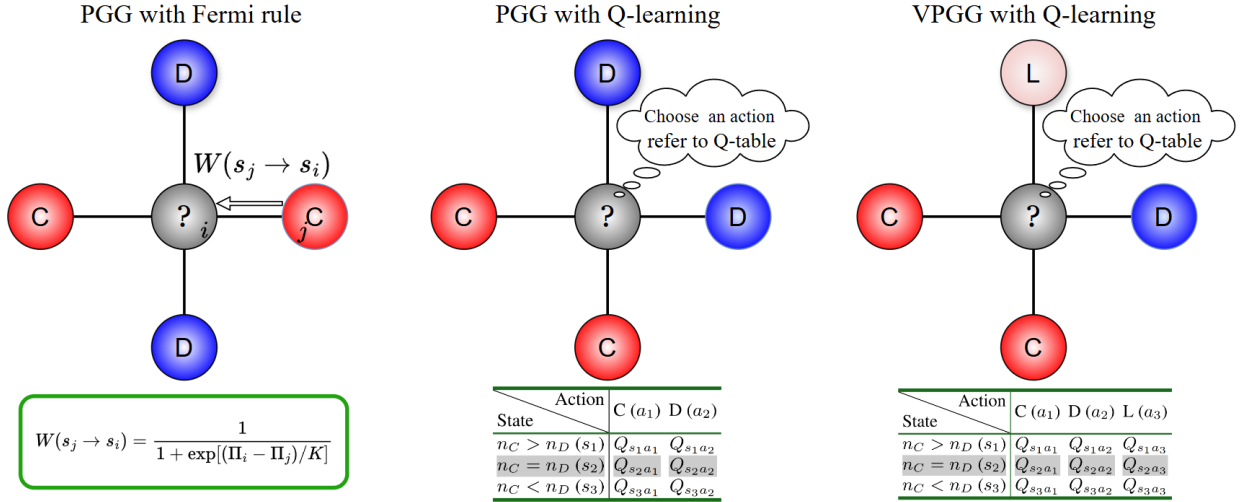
PGG with Fermi rule

D

$W(s_j \rightarrow s_i)$

C ? $i$ C $j$

D

$W(s_j \rightarrow s_i) = \frac{1}{1+\exp[(\Pi_i - \Pi_j)/K]}$

PGG with Q-learning

D

Choose an action refer to Q-table

C ? D

C

| Action / State | C ($a_1$) | D ($a_2$) |
|---|---|---|
| $n_C > n_D$ ($s_1$) | $Q_{s_1a_1}$ | $Q_{s_1a_2}$ |
| $n_C = n_D$ ($s_2$) | $Q_{s_2a_1}$ | $Q_{s_2a_2}$ |
| $n_C < n_D$ ($s_3$) | $Q_{s_3a_1}$ | $Q_{s_3a_2}$ |

VPGG with Q-learning

L

Choose an action refer to Q-table

C ? D

C

| Action / State | C ($a_1$) | D ($a_2$) | L ($a_3$) |
|---|---|---|---|
| $n_C > n_D$ ($s_1$) | $Q_{s_1a_1}$ | $Q_{s_1a_2}$ | $Q_{s_1a_3}$ |
| $n_C = n_D$ ($s_2$) | $Q_{s_2a_1}$ | $Q_{s_2a_2}$ | $Q_{s_2a_3}$ |
| $n_C < n_D$ ($s_3$) | $Q_{s_3a_1}$ | $Q_{s_3a_2}$ | $Q_{s_3a_3}$ |